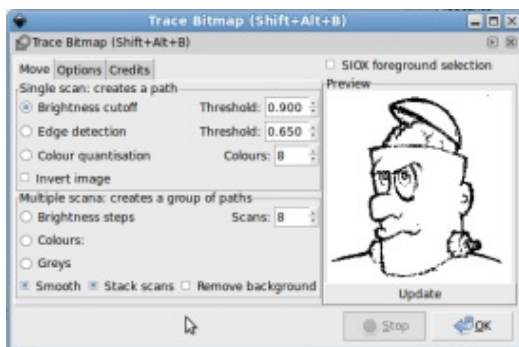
Trace Bitmap (Shift+Alt+B)

Trace Bitmap (Shift+Alt+B)

Move Options Credits

SIOX foreground selection

Single scan: creates a path

Preview

Brightness cutoff Threshold: 0.900

Edge detection Threshold: 0.650

Colour quantisation Colours: 8

Invert image

Multiple scana: creates a group of paths

Brightness steps Scans: 8

Colours:

Greys

Smooth Stack scans Remove background

Update

Stop

OK